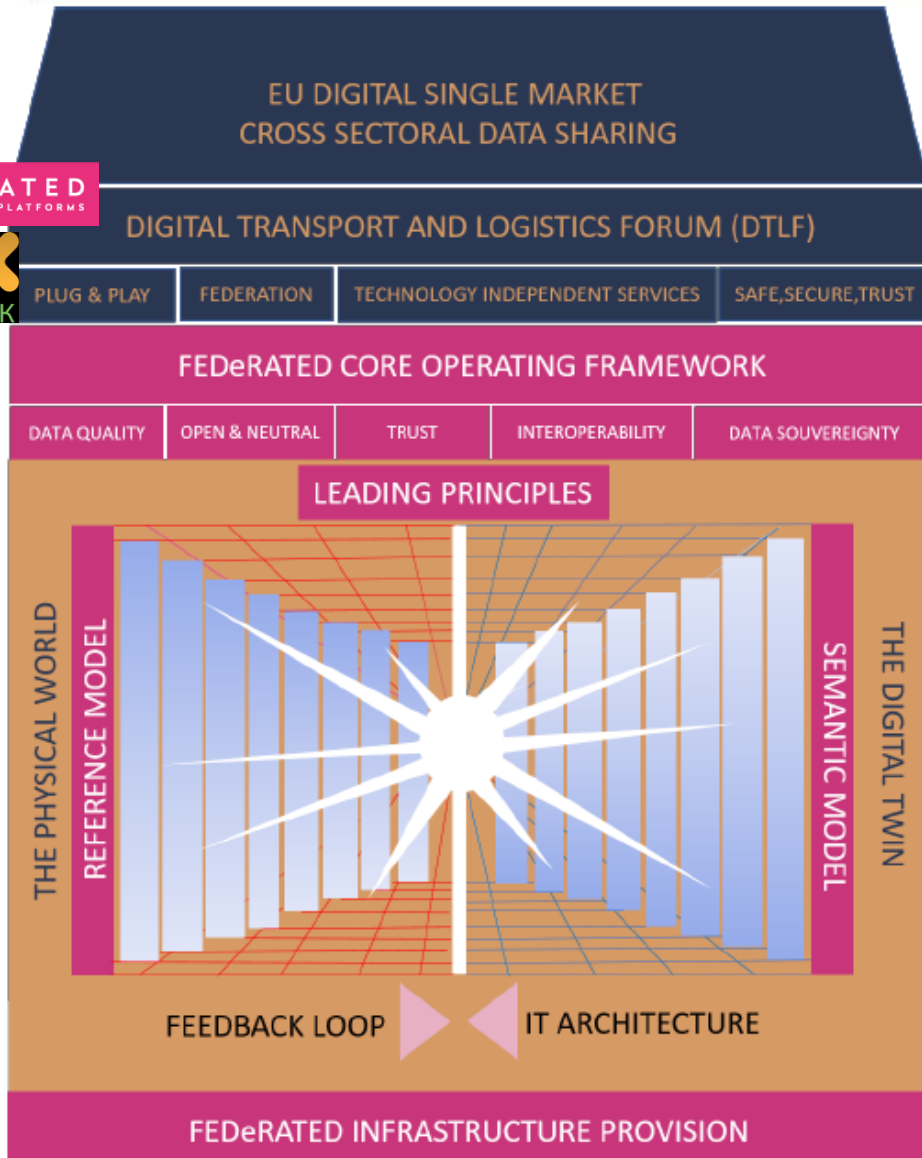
EU DIGITAL SINGLE MARKET
CROSS SECTORAL DATA SHARING

ATED
PLATFORMS

DIGITAL TRANSPORT AND LOGISTICS FORUM (DTLF)

K

PLUG & PLAY | FEDERATION | TECHNOLOGY INDEPENDENT SERVICES | SAFE,SECURE,TRUST

FEDeRATED CORE OPERATING FRAMEWORK

DATA QUALITY | OPEN & NEUTRAL | TRUST | INTEROPERABILITY | DATA SOUVEREIGNTY

LEADING PRINCIPLES

THE PHYSICAL WORLD

REFERENCE MODEL

SEMANTIC MODEL

THE DIGITAL TWIN

FEEDBACK LOOP

IT ARCHITECTURE

FEDeRATED INFRASTRUCTURE PROVISION